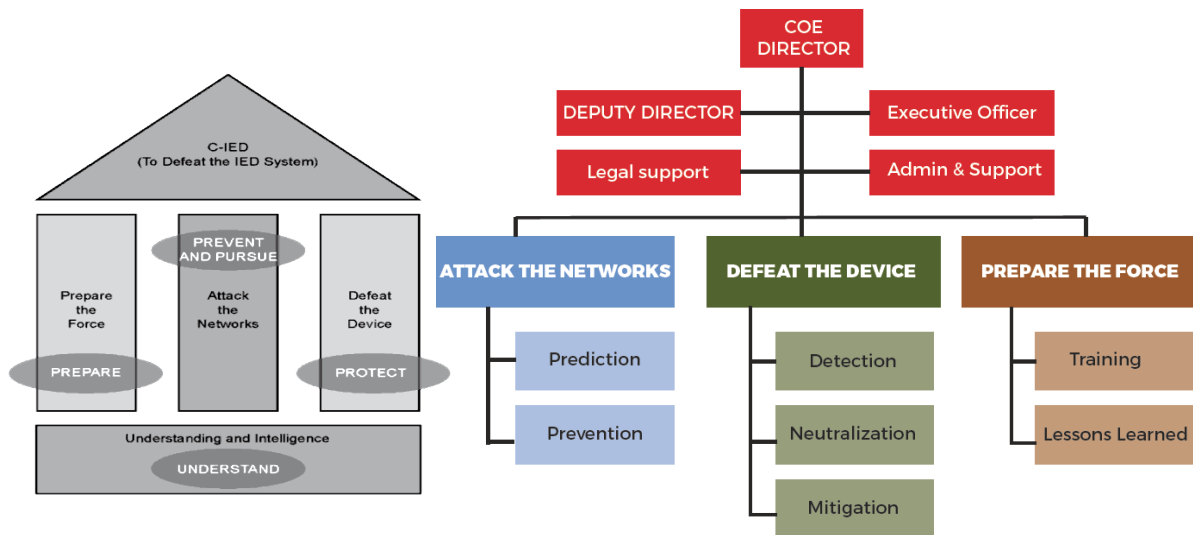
C-IED
(To Defeat the IED System)

PREVENT AND PURSUE

Prepare the Force

Attack the Networks

Defeat the Device

PREPARE

PROTECT

Understanding and Intelligence

UNDERSTAND

COE DIRECTOR

DEPUTY DIRECTOR

Executive Officer

Legal support

Admin & Support

ATTACK THE NETWORKS

Prediction

Prevention

DEFEAT THE DEVICE

Detection

Neutralization

Mitigation

PREPARE THE FORCE

Training

Lessons Learned